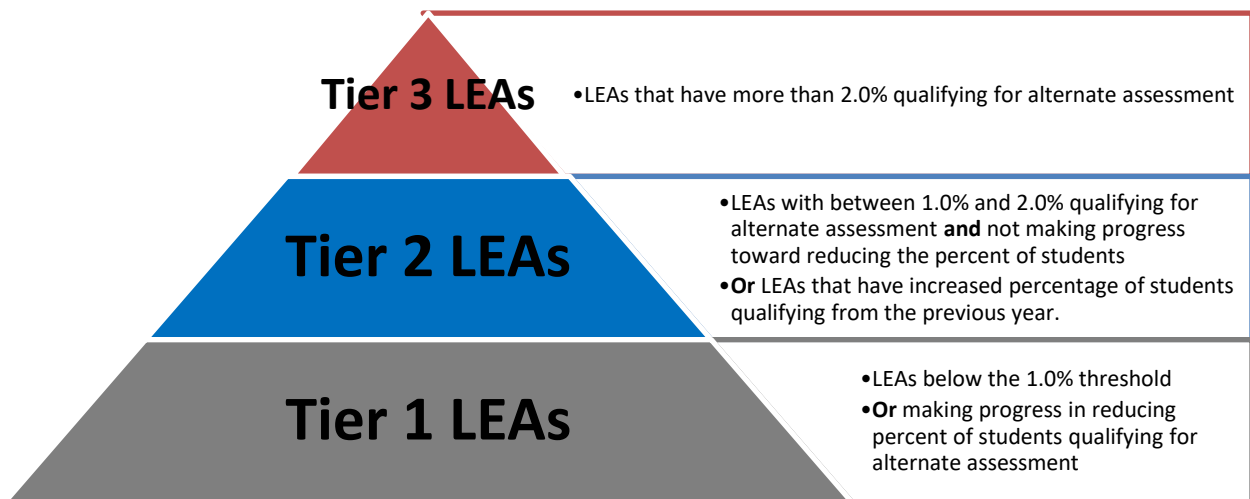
Tier 3 LEAs

•LEAs that have more than 2.0% qualifying for alternate assessment

Tier 2 LEAs

•LEAs with between 1.0% and 2.0% qualifying for alternate assessment **and** not making progress toward reducing the percent of students

•**Or** LEAs that have increased percentage of students qualifying from the previous year.

Tier 1 LEAs

•LEAs below the 1.0% threshold

•**Or** making progress in reducing percent of students qualifying for alternate assessment